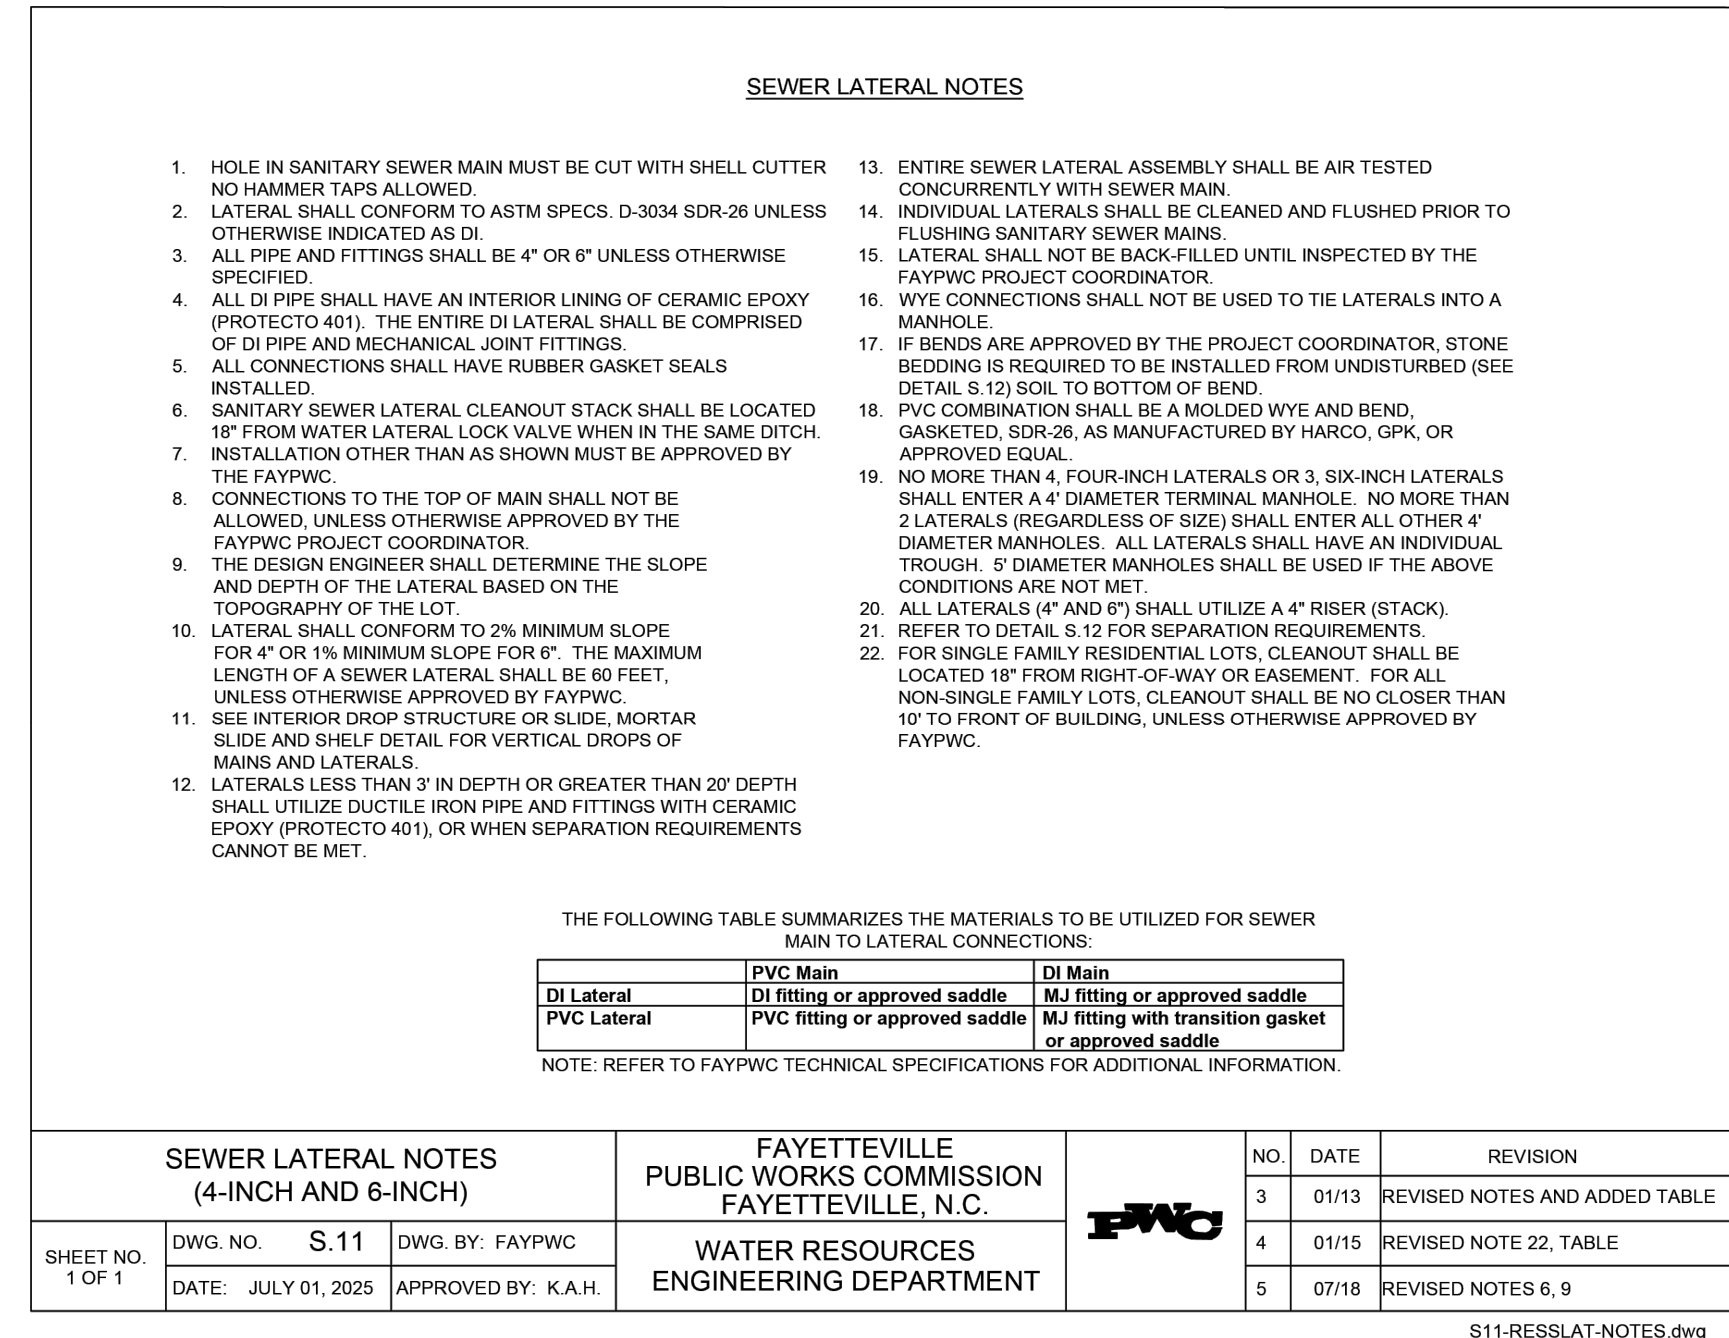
SEWER LATERAL NOTES

1. HOLE IN SANITARY SEWER MAIN MUST BE CUT WITH SHELL CUTTER NO HAMMER TAPS ALLOWED.
2. LATERAL SHALL CONFORM TO ASTM SPECS. D-3034 SDR-26 UNLESS OTHERWISE INDICATED AS DI.
3. ALL PIPE AND FITTINGS SHALL BE 4" OR 6" UNLESS OTHERWISE SPECIFIED.
4. ALL DI PIPE SHALL HAVE AN INTERIOR LINING OF CERAMIC EPOXY (PROTECTO 401). THE ENTIRE DI LATERAL SHALL BE COMPRISED OF DI PIPE AND MECHANICAL JOINT FITTINGS.
5. ALL CONNECTIONS SHALL HAVE RUBBER GASKET SEALS INSTALLED.
6. SANITARY SEWER LATERAL CLEANOUT STACK SHALL BE LOCATED 18" FROM WATER LATERAL LOCK VALVE WHEN IN THE SAME DITCH.
7. INSTALLATION OTHER THAN AS SHOWN MUST BE APPROVED BY THE FAYPWC.
8. CONNECTIONS TO THE TOP OF MAIN SHALL NOT BE ALLOWED, UNLESS OTHERWISE APPROVED BY THE FAYPWC PROJECT COORDINATOR.
9. THE DESIGN ENGINEER SHALL DETERMINE THE SLOPE AND DEPTH OF THE LATERAL BASED ON THE TOPOGRAPHY OF THE LOT.
10. LATERAL SHALL CONFORM TO 2% MINIMUM SLOPE FOR 4" OR 1% MINIMUM SLOPE FOR 6". THE MAXIMUM LENGTH OF A SEWER LATERAL SHALL BE 60 FEET, UNLESS OTHERWISE APPROVED BY FAYPWC.
11. SEE INTERIOR DROP STRUCTURE OR SLIDE, MORTAR SLIDE AND SHELF DETAIL FOR VERTICAL DROPS OF MAINS AND LATERALS.
12. LATERALS LESS THAN 3' IN DEPTH OR GREATER THAN 20' DEPTH SHALL UTILIZE DUCTILE IRON PIPE AND FITTINGS WITH CERAMIC EPOXY (PROTECTO 401), OR WHEN SEPARATION REQUIREMENTS CANNOT BE MET.
13. ENTIRE SEWER LATERAL ASSEMBLY SHALL BE AIR TESTED CONCURRENTLY WITH SEWER MAIN.
14. INDIVIDUAL LATERALS SHALL BE CLEANED AND FLUSHED PRIOR TO FLUSHING SANITARY SEWER MAINS.
15. LATERAL SHALL NOT BE BACK-FILLED UNTIL INSPECTED BY THE FAYPWC PROJECT COORDINATOR.
16. WYE CONNECTIONS SHALL NOT BE USED TO TIE LATERALS INTO A MANHOLE.
17. IF BENDS ARE APPROVED BY THE PROJECT COORDINATOR, STONE BEDDING IS REQUIRED TO BE INSTALLED FROM UNDISTURBED (SEE DETAIL S.12) SOIL TO BOTTOM OF BEND.
18. PVC COMBINATION SHALL BE A MOLDED WYE AND BEND, GASKETED, SDR-26, AS MANUFACTURED BY HARCO, GPK, OR APPROVED EQUAL.
19. NO MORE THAN 4, FOUR-INCH LATERALS OR 3, SIX-INCH LATERALS SHALL ENTER A 4' DIAMETER TERMINAL MANHOLE. NO MORE THAN 2 LATERALS (REGARDLESS OF SIZE) SHALL ENTER ALL OTHER 4' DIAMETER MANHOLES. ALL LATERALS SHALL HAVE AN INDIVIDUAL TROUGH. 5' DIAMETER MANHOLES SHALL BE USED IF THE ABOVE CONDITIONS ARE NOT MET.
20. ALL LATERALS (4" AND 6") SHALL UTILIZE A 4" RISER (STACK).
21. REFER TO DETAIL S.12 FOR SEPARATION REQUIREMENTS.
22. FOR SINGLE FAMILY RESIDENTIAL LOTS, CLEANOUT SHALL BE LOCATED 18" FROM RIGHT-OF-WAY OR EASEMENT. FOR ALL NON-SINGLE FAMILY LOTS, CLEANOUT SHALL BE NO CLOSER THAN 10' TO FRONT OF BUILDING, UNLESS OTHERWISE APPROVED BY FAYPWC.

THE FOLLOWING TABLE SUMMARIZES THE MATERIALS TO BE UTILIZED FOR SEWER MAIN TO LATERAL CONNECTIONS:

| | PVC Main | DI Main |
|---|---|---|
| DI Lateral | DI fitting or approved saddle | MJ fitting or approved saddle |
| PVC Lateral | PVC fitting or approved saddle | MJ fitting with transition gasket or approved saddle |

NOTE: REFER TO FAYPWC TECHNICAL SPECIFICATIONS FOR ADDITIONAL INFORMATION.

SEWER LATERAL NOTES (4-INCH AND 6-INCH)

FAYETTEVILLE PUBLIC WORKS COMMISSION FAYETTEVILLE, N.C.

SHEET NO. 1 OF 1 | DWG. NO. S.11 | DWG. BY: FAYPWC
DATE: JULY 01, 2025 | APPROVED BY: K.A.H.

WATER RESOURCES ENGINEERING DEPARTMENT

PWC

| NO. | DATE | REVISION |
|---|---|---|
| 3 | 01/13 | REVISED NOTES AND ADDED TABLE |
| 4 | 01/15 | REVISED NOTE 22, TABLE |
| 5 | 07/18 | REVISED NOTES 6, 9 |

S11-RESSLAT-NOTES.dwg